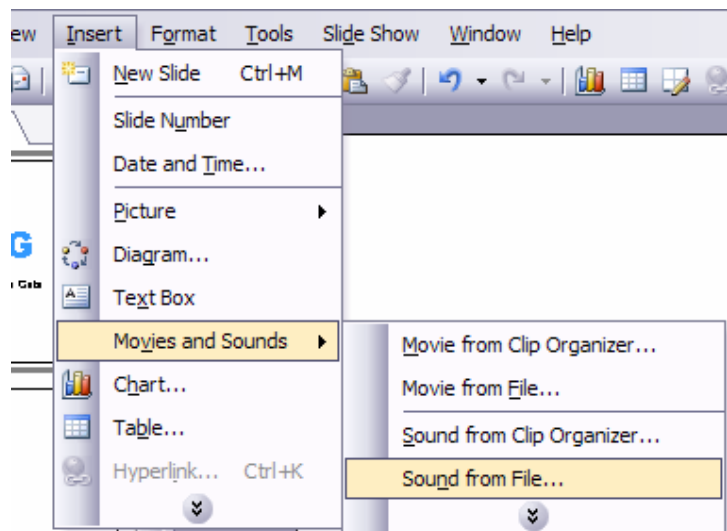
ew Insert Format Tools Slide Show Window Help

New Slide Ctrl+M
Slide Number
Date and Time...
Picture
Diagram...
Text Box
Movies and Sounds
Chart...
Table...
Hyperlink... Ctrl+K

Movie from Clip Organizer...
Movie from File...
Sound from Clip Organizer...
Sound from File...

G
Gab